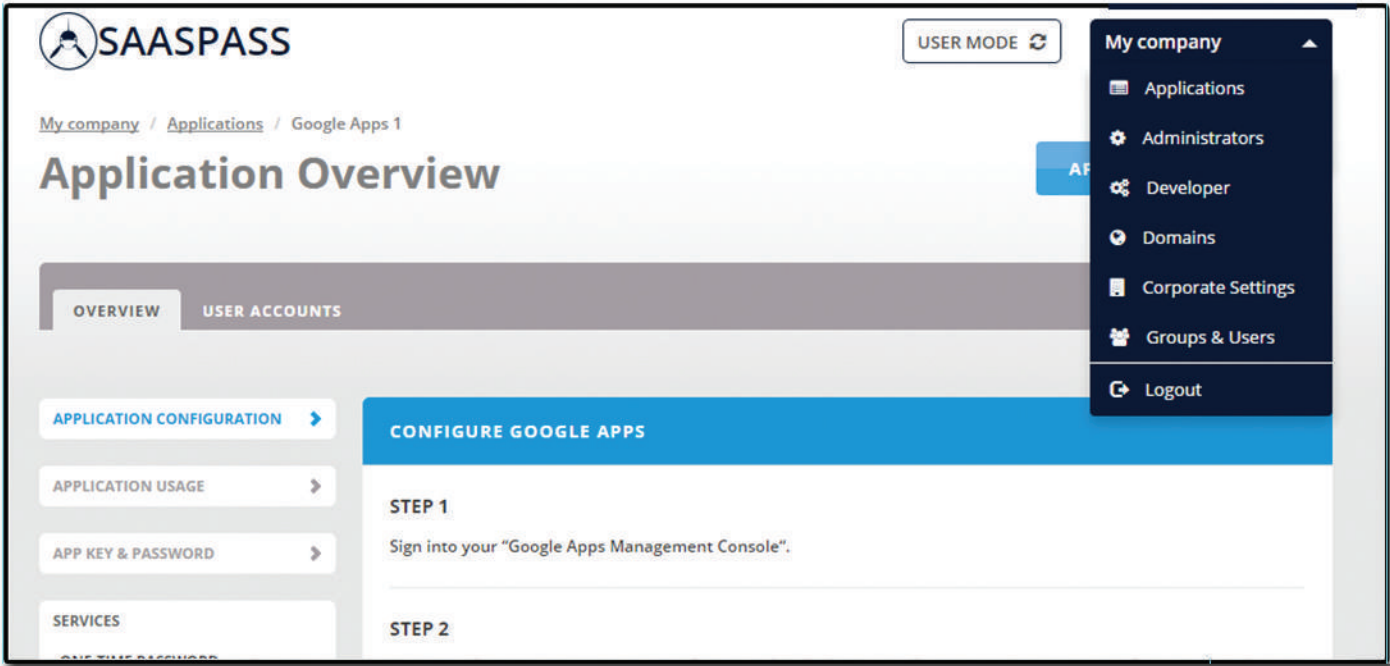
SAASPASS

USER MODE

My company

Applications

Administrators

Developer

Domains

Corporate Settings

Groups & Users

Logout

My company / Applications / Google Apps 1

Application Overview

AP

OVERVIEW

USER ACCOUNTS

APPLICATION CONFIGURATION

APPLICATION USAGE

APP KEY & PASSWORD

SERVICES

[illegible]

CONFIGURE GOOGLE APPS

STEP 1

Sign into your "Google Apps Management Console".

STEP 2